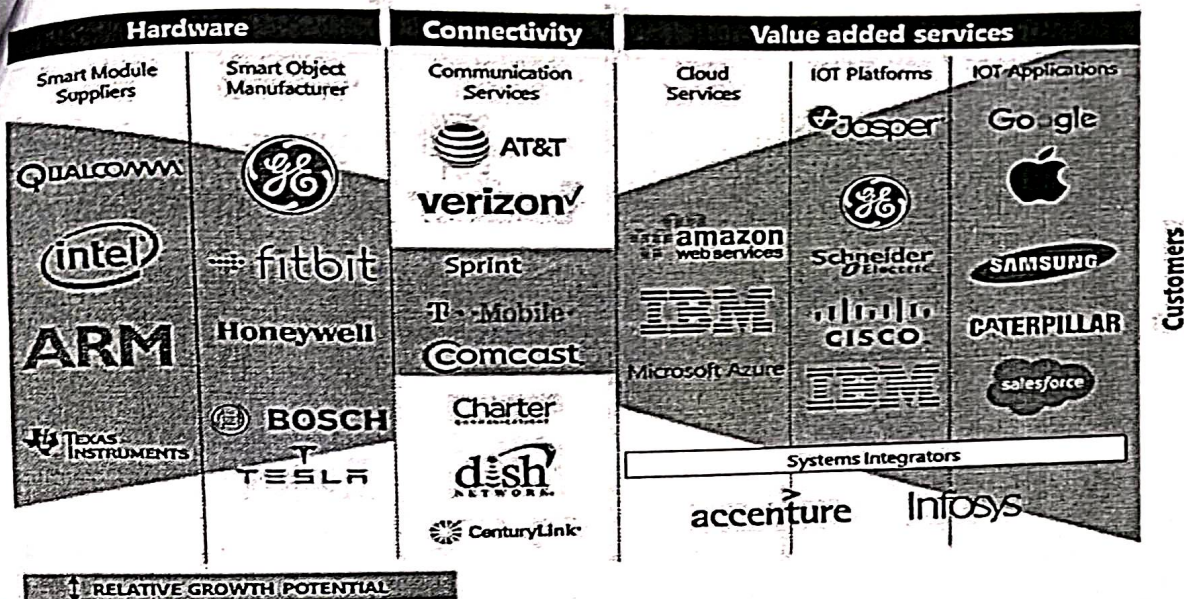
| Hardware | | Connectivity | Value added services | | |
|---|---|---|---|---|---|
| Smart Module Suppliers | Smart Object Manufacturer | Communication Services | Cloud Services | IOT Platforms | IOT Applications |
| QUALCOMM | GE | AT&T | amazon web services | Jasper | Google |
| intel | fitbit | verizon | IBM | GE | Samsung |
| ARM | Honeywell | Sprint | Microsoft Azure | Schneider Electric | CATERPILLAR |
| Texas Instruments | BOSCH | T-Mobile | | CISCO | salesforce |
| | TESLA | Comcast | | IBM | |
| | | Charter | | | |
| | | dish NETWORK | | | |
| | | CenturyLink | | | |

Systems Integrators

accenture Infosys

Customers

RELATIVE GROWTH POTENTIAL